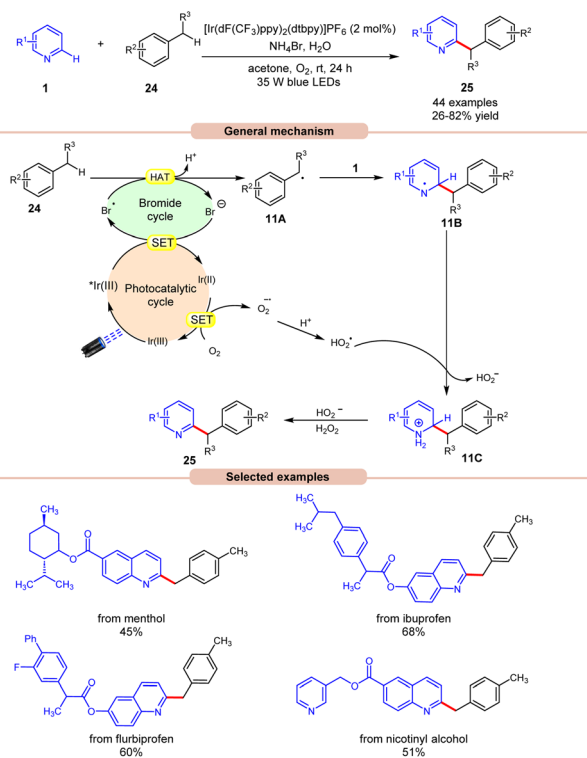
$R^1$ 1 + $R^2$ $R^3$ H 24

$[Ir(dF(CF_3)ppy)_2(dtbpy)]PF_6$ (2 mol%)
$NH_4Br$, $H_2O$
acetone, $O_2$, rt, 24 h
35 W blue LEDs

$R^1$ N $R^3$ $R^2$ 25
44 examples
26-82% yield

General mechanism

$R^2$ $R^3$ H 24

HAT
$H^+$
Bromide cycle
$Br^•$
$Br^⊖$
SET

$R^2$ $R^3$ 11A

1

$R^1$ N H $R^3$ $R^2$ 11B

*Ir(III)
Photocatalytic cycle
Ir(II)
SET
Ir(III)
$O_2^{•-}$
$O_2$
$H^+$
$HO_2^•$
$HO_2^-$

$R^1$ N $R^3$ $R^2$ 25

$HO_2^-$
$H_2O_2$

$R^1$ $NH$ H $R^3$ $R^2$ 11C

Selected examples

$CH_3$
$CH_3$
from menthol
45%

$H_3C$
$CH_3$
from ibuprofen
68%

Ph
F
$CH_3$
from flurbiprofen
60%

N
$CH_3$
from nicotinyl alcohol
51%